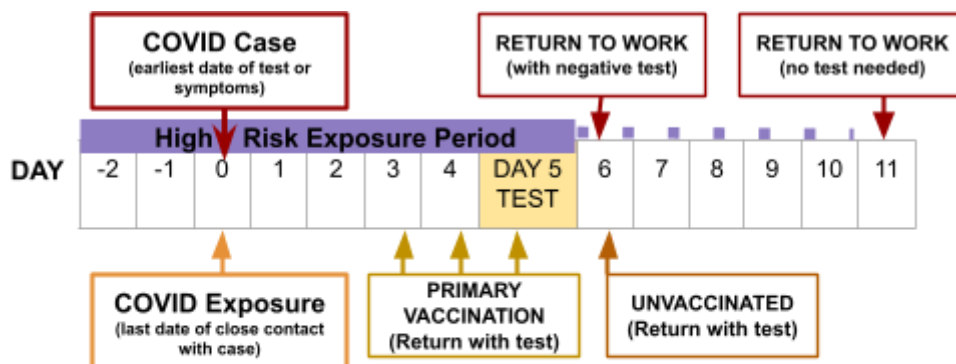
COVID Case
(earliest date of test or symptoms)

RETURN TO WORK
(with negative test)

RETURN TO WORK
(no test needed)

High Risk Exposure Period

| DAY | -2 | -1 | 0 | 1 | 2 | 3 | 4 | DAY 5 TEST | 6 | 7 | 8 | 9 | 10 | 11 |
|---|---|---|---|---|---|---|---|---|---|---|---|---|---|---|

COVID Exposure
(last date of close contact with case)

PRIMARY VACCINATION
(Return with test)

UNVACCINATED
(Return with test)